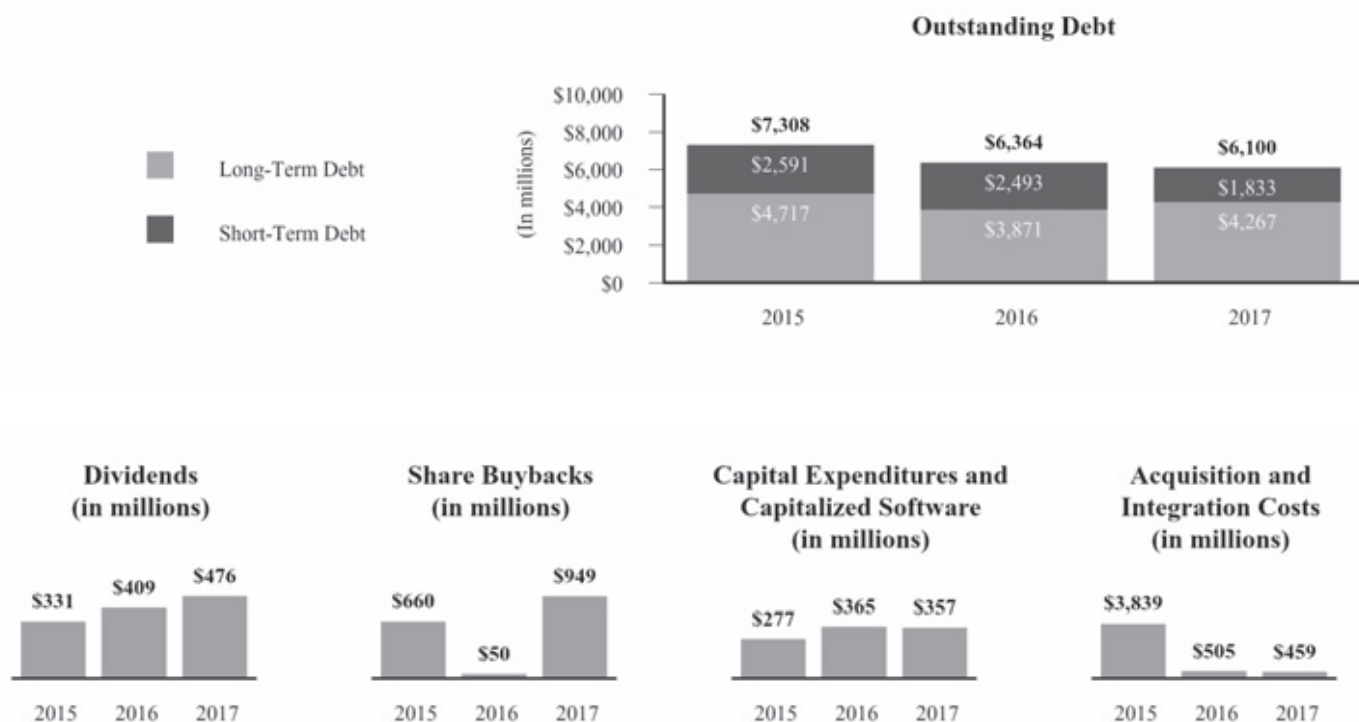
Outstanding Debt

Long-Term Debt

Short-Term Debt

(In millions)

$10,000
$8,000
$6,000
$4,000
$2,000
$0

$7,308
$2,591
$4,717

$6,364
$2,493
$3,871

$6,100
$1,833
$4,267

2015 2016 2017

Dividends (in millions)

$331 $409 $476

2015 2016 2017

Share Buybacks (in millions)

$660 $50 $949

2015 2016 2017

Capital Expenditures and Capitalized Software (in millions)

$277 $365 $357

2015 2016 2017

Acquisition and Integration Costs (in millions)

$3,839 $505 $459

2015 2016 2017